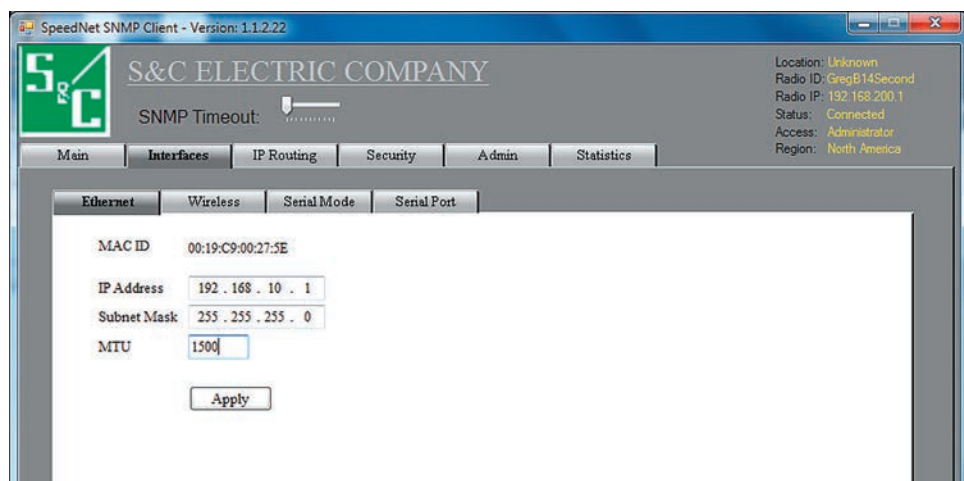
SpeedNet SNMP Client - Version: 1.1.2.22

S&C ELECTRIC COMPANY

SNMP Timeout:

Location: Unknown
Radio ID: GregB14Second
Radio IP: 192.168.200.1
Status: Connected
Access: Administrator
Region: North America

Main | Interfaces | IP Routing | Security | Admin | Statistics

Ethernet | Wireless | Serial Mode | Serial Port

MAC ID 00:19:C9:00:27:5E

IP Address 192 . 168 . 10 . 1

Subnet Mask 255 . 255 . 255 . 0

MTU 1500

Apply